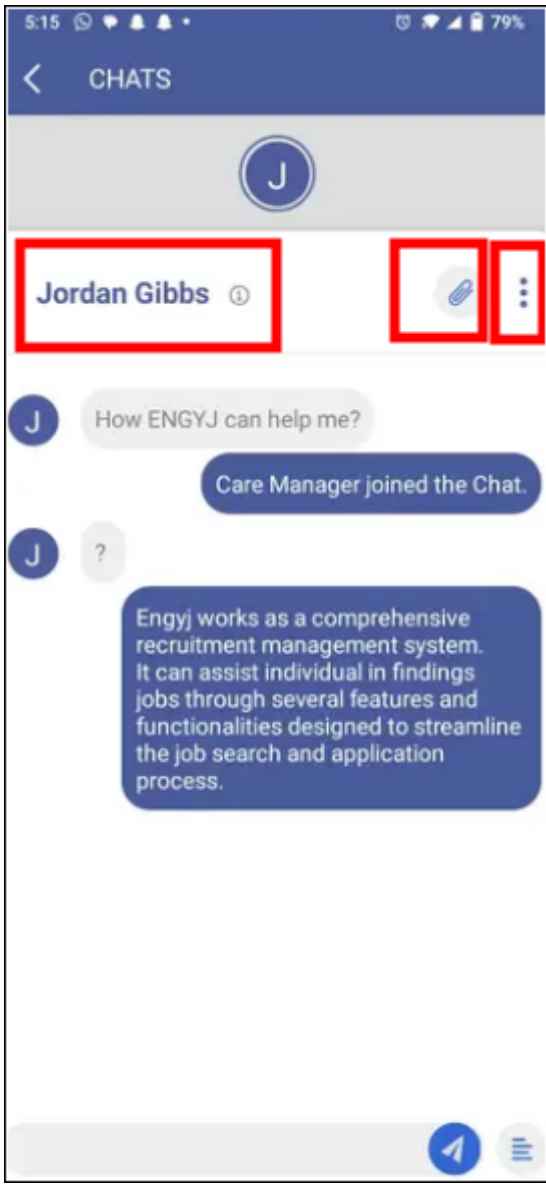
5:15 79%

CHATS

J

Jordan Gibbs

J How ENGYJ can help me?

Care Manager joined the Chat.

J ?

Engyj works as a comprehensive recruitment management system. It can assist individual in findings jobs through several features and functionalities designed to streamline the job search and application process.